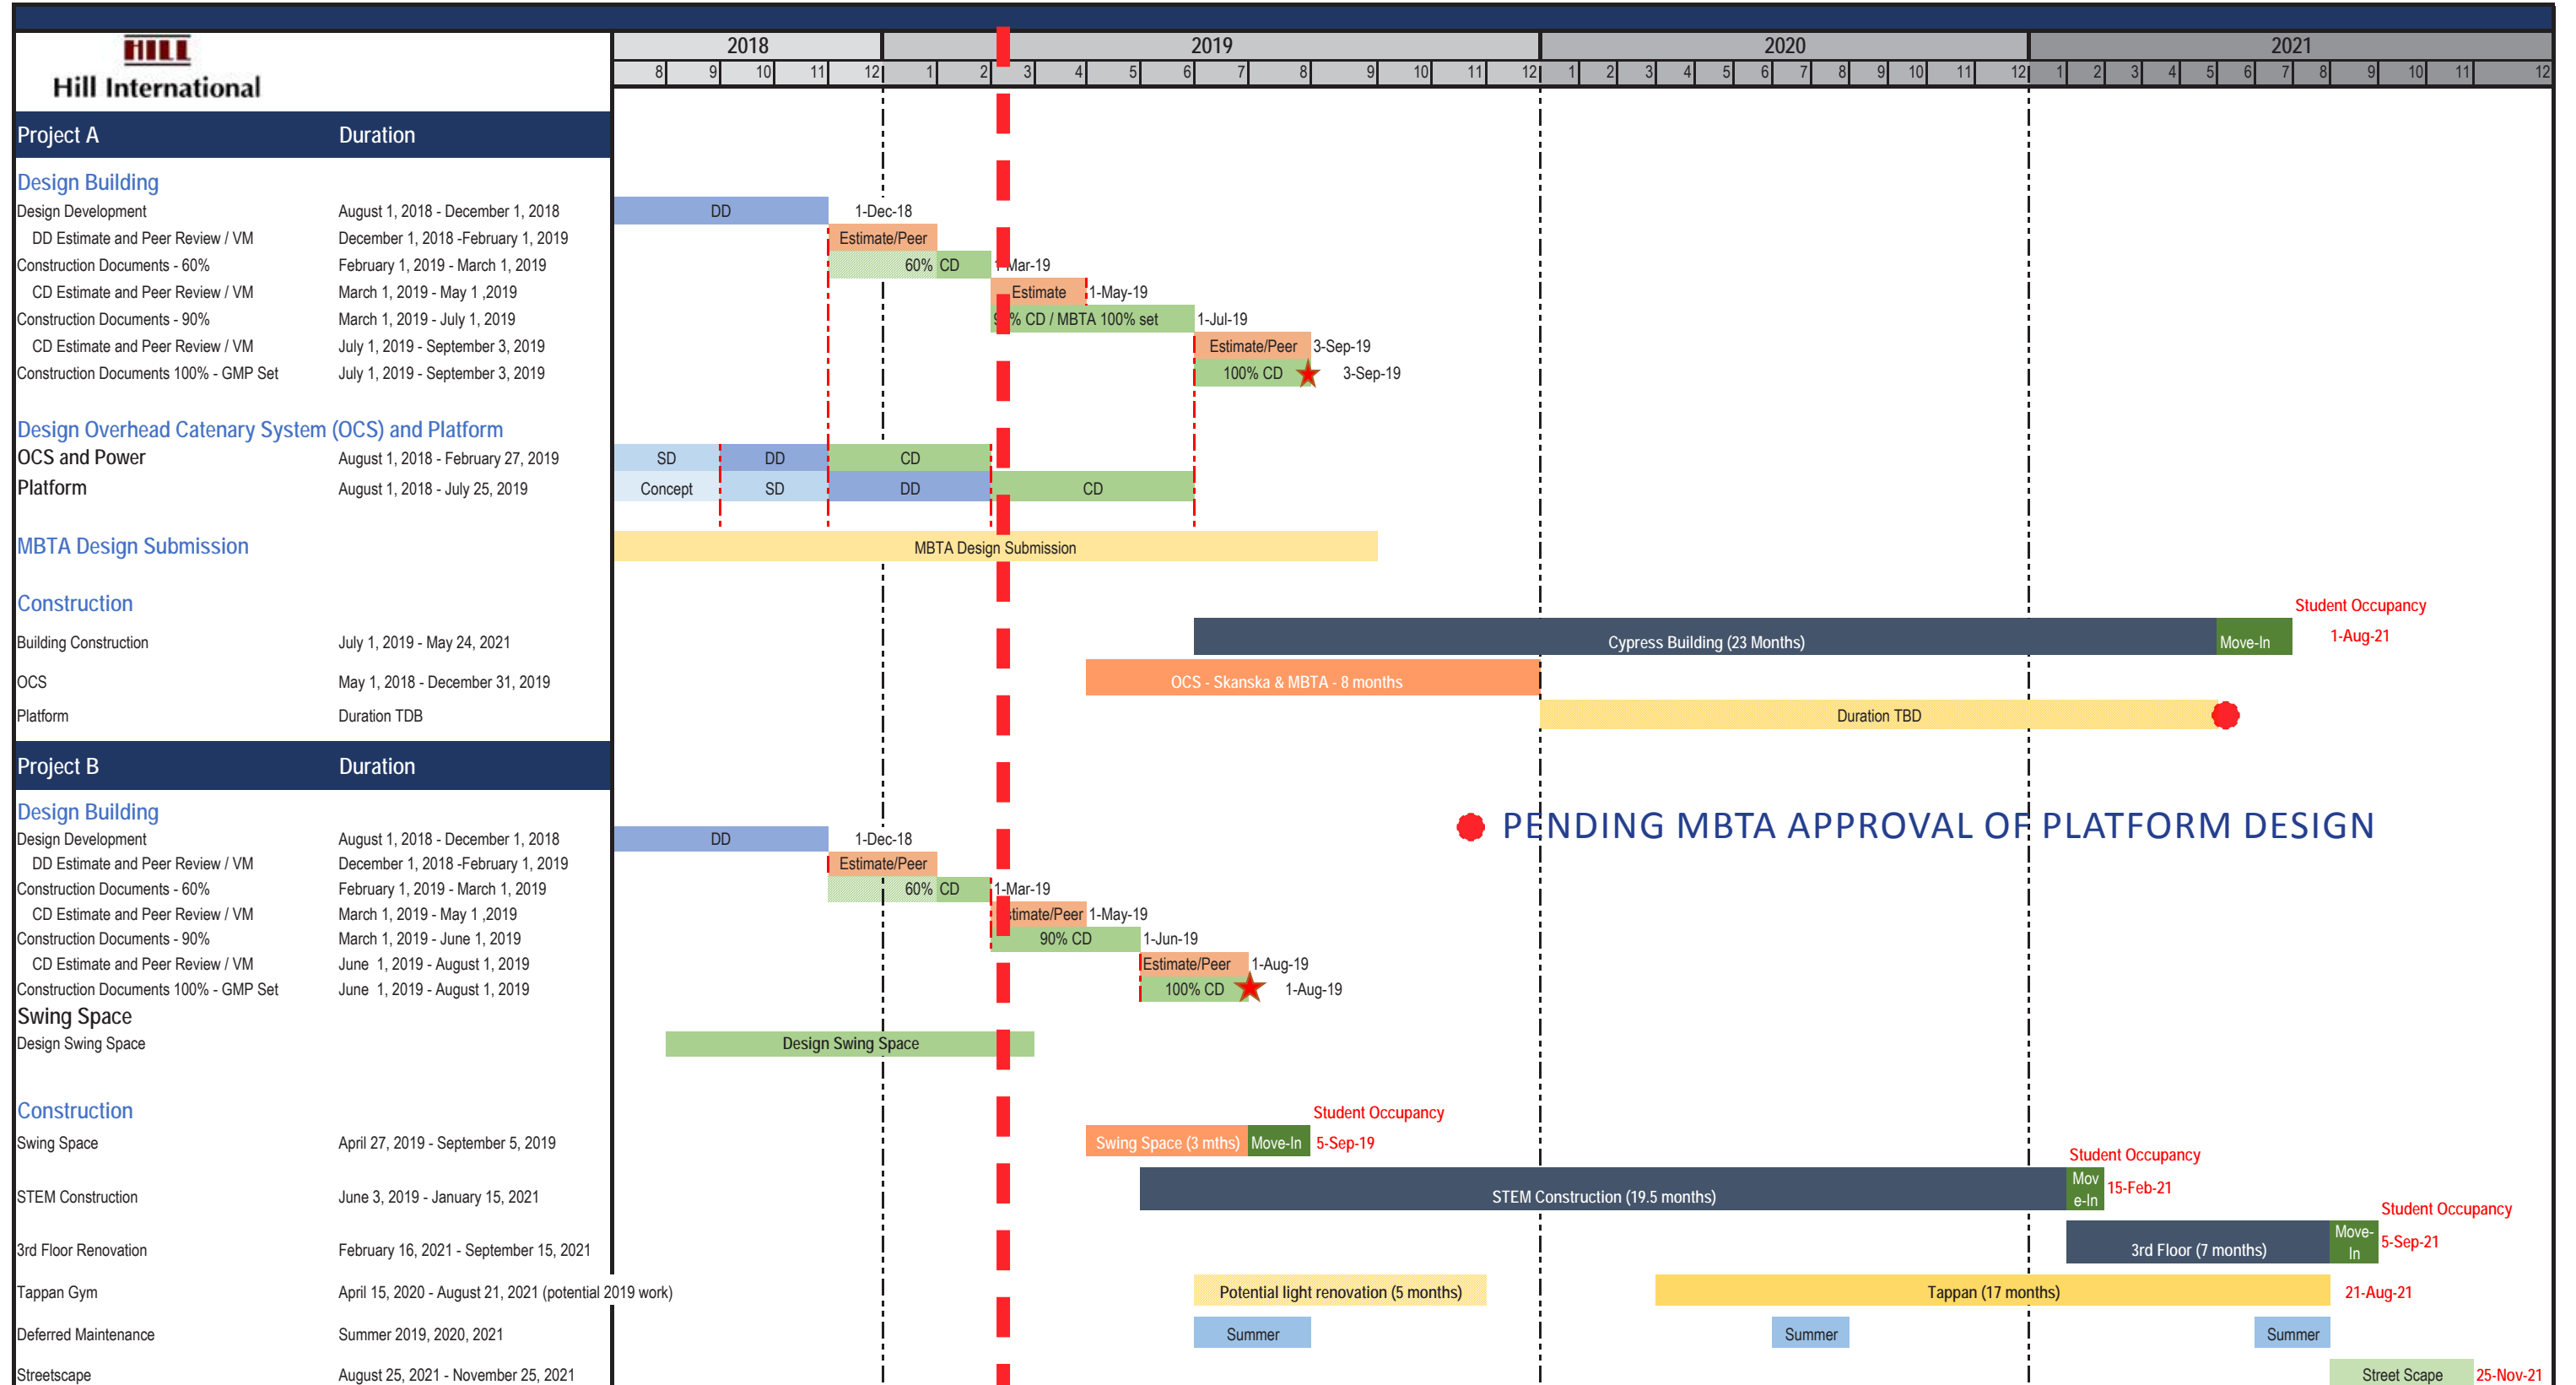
HILL
Hill International

| 2018 | | | | | 2019 | | | | | | | | | | | | 2020 | | | | | | | | | | | | 2021 | | | | | | | | | | | |
|---|---|---|---|---|---|---|---|---|---|---|---|---|---|---|---|---|---|---|---|---|---|---|---|---|---|---|---|---|---|---|---|---|---|---|---|---|---|---|---|---|
| 8 | 9 | 10 | 11 | 12 | 1 | 2 | 3 | 4 | 5 | 6 | 7 | 8 | 9 | 10 | 11 | 12 | 1 | 2 | 3 | 4 | 5 | 6 | 7 | 8 | 9 | 10 | 11 | 12 | 1 | 2 | 3 | 4 | 5 | 6 | 7 | 8 | 9 | 10 | 11 | 12 |

Project A Duration

Design Building
Design Development August 1, 2018 - December 1, 2018
DD Estimate and Peer Review / VM December 1, 2018 -February 1, 2019
Construction Documents - 60% February 1, 2019 - March 1, 2019
CD Estimate and Peer Review / VM March 1, 2019 - May 1 ,2019
Construction Documents - 90% March 1, 2019 - July 1, 2019
CD Estimate and Peer Review / VM July 1, 2019 - September 3, 2019
Construction Documents 100% - GMP Set July 1, 2019 - September 3, 2019

DD 1-Dec-18
Estimate/Peer
60% CD 1-Mar-19
Estimate 1-May-19
% CD / MBTA 100% set 1-Jul-19
Estimate/Peer 3-Sep-19
100% CD 3-Sep-19

Design Overhead Catenary System (OCS) and Platform
OCS and Power August 1, 2018 - February 27, 2019
Platform August 1, 2018 - July 25, 2019

SD DD CD
Concept SD DD CD

MBTA Design Submission
MBTA Design Submission

Construction
Building Construction July 1, 2019 - May 24, 2021
OCS May 1, 2018 - December 31, 2019
Platform Duration TDB

Student Occupancy
Cypress Building (23 Months) Move-In 1-Aug-21
OCS - Skanska & MBTA - 8 months
Duration TBD

Project B Duration

Design Building
Design Development August 1, 2018 - December 1, 2018
DD Estimate and Peer Review / VM December 1, 2018 -February 1, 2019
Construction Documents - 60% February 1, 2019 - March 1, 2019
CD Estimate and Peer Review / VM March 1, 2019 - May 1 ,2019
Construction Documents - 90% March 1, 2019 - June 1, 2019
CD Estimate and Peer Review / VM June 1, 2019 - August 1, 2019
Construction Documents 100% - GMP Set June 1, 2019 - August 1, 2019
Swing Space
Design Swing Space

PENDING MBTA APPROVAL OF PLATFORM DESIGN

DD 1-Dec-18
Estimate/Peer
60% CD 1-Mar-19
timate/Peer 1-May-19
90% CD 1-Jun-19
Estimate/Peer 1-Aug-19
100% CD 1-Aug-19
Design Swing Space

Construction
Swing Space April 27, 2019 - September 5, 2019
STEM Construction June 3, 2019 - January 15, 2021
3rd Floor Renovation February 16, 2021 - September 15, 2021
Tappan Gym April 15, 2020 - August 21, 2021 (potential 2019 work)
Deferred Maintenance Summer 2019, 2020, 2021
Streetscape August 25, 2021 - November 25, 2021

Student Occupancy
Swing Space (3 mths) Move-In 5-Sep-19
Student Occupancy
STEM Construction (19.5 months) Move-In 15-Feb-21
Student Occupancy
3rd Floor (7 months) Move-In 5-Sep-21
Potential light renovation (5 months)
Tappan (17 months) 21-Aug-21
Summer Summer Summer
Street Scape 25-Nov-21